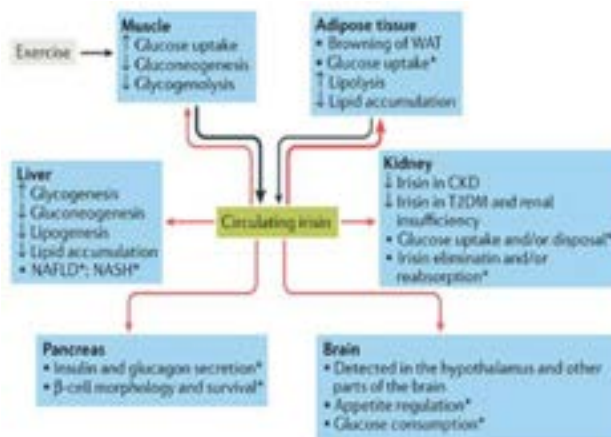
Exercise

Muscle
↑ Glucose uptake
↓ Gluconeogenesis
↓ Glycogenolysis

Adipose tissue
• Browning of WAT
• Glucose uptake*
↑ Lipolysis
↓ Lipid accumulation

Liver
↑ Glycogenesis
↓ Gluconeogenesis
↓ Lipogenesis
↓ Lipid accumulation
• NAFLD*; NASH*

Circulating irisin

Kidney
↓ Irisin in CKD
↓ Irisin in T2DM and renal insufficiency
• Glucose uptake and/or disposal*
• Irisin elimination and/or reabsorption*

Pancreas
• Insulin and glucagon secretion*
• β-cell morphology and survival*

Brain
• Detected in the hypothalamus and other parts of the brain
• Appetite regulation*
• Glucose consumption*